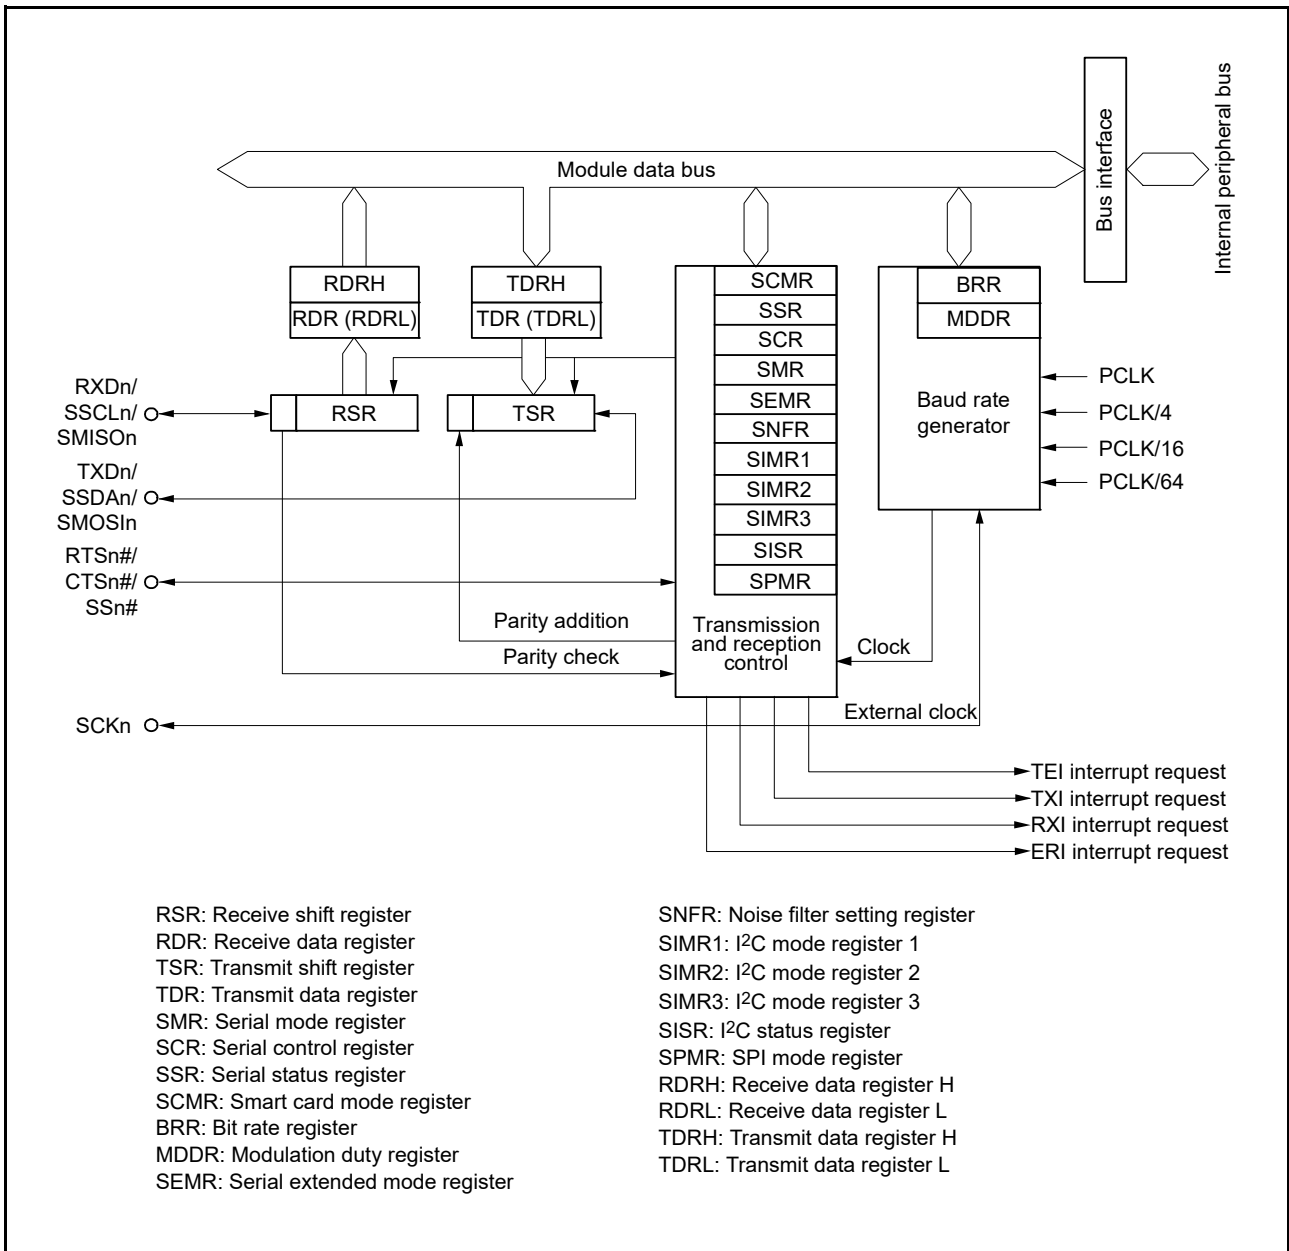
Internal peripheral bus

Bus interface

Module data bus

RDRH
RDR (RDRL)

TDRH
TDR (TDRL)

SCMR
SSR
SCR
SMR
SEMR
SNFR
SIMR1
SIMR2
SIMR3
SISR
SPMR

BRR
MDDR

Baud rate generator

PCLK
PCLK/4
PCLK/16
PCLK/64

RXDn/ SSCLn/ SMISOn

RSR

TSR

TXDn/ SSDAn/ SMOSIn

RTSn#/ CTSn#/ SSn#

Parity addition

Parity check

Transmission and reception control

Clock

External clock

SCKn

TEI interrupt request
TXI interrupt request
RXI interrupt request
ERI interrupt request

RSR: Receive shift register
RDR: Receive data register
TSR: Transmit shift register
TDR: Transmit data register
SMR: Serial mode register
SCR: Serial control register
SSR: Serial status register
SCMR: Smart card mode register
BRR: Bit rate register
MDDR: Modulation duty register
SEMR: Serial extended mode register

SNFR: Noise filter setting register
SIMR1: I$^2$C mode register 1
SIMR2: I$^2$C mode register 2
SIMR3: I$^2$C mode register 3
SISR: I$^2$C status register
SPMR: SPI mode register
RDRH: Receive data register H
RDRL: Receive data register L
TDRH: Transmit data register H
TDRL: Transmit data register L